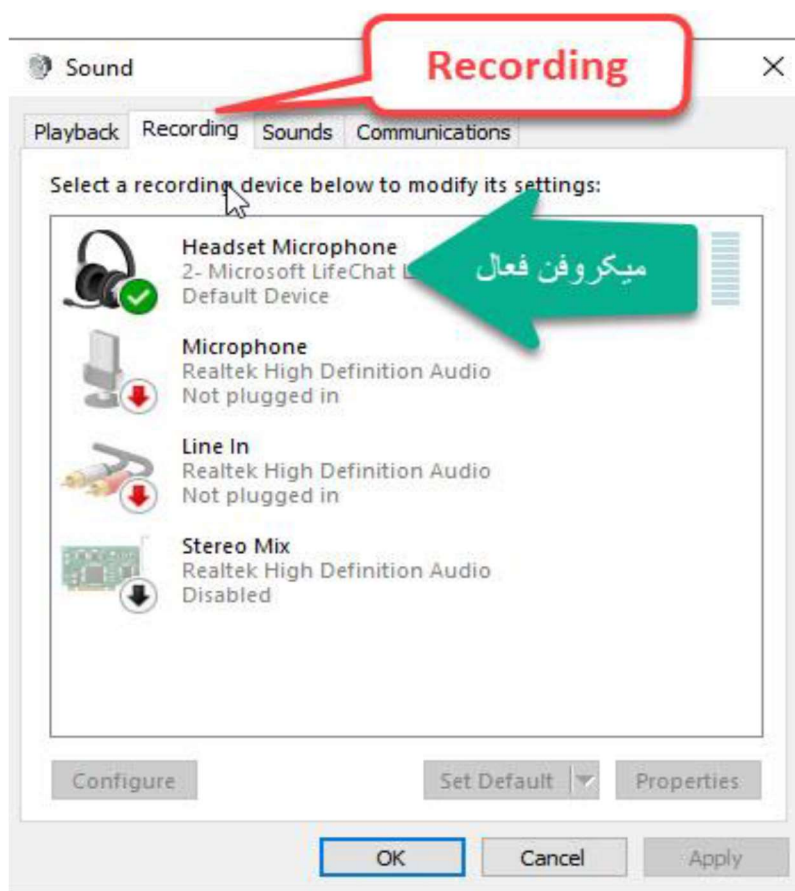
Sound

Recording

×

Playback Recording Sounds Communications

Select a recording device below to modify its settings:

Headset Microphone
2- Microsoft LifeChat L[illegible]
Default Device

میکروفن فعال

Microphone
Realtek High Definition Audio
Not plugged in

Line In
Realtek High Definition Audio
Not plugged in

Stereo Mix
Realtek High Definition Audio
Disabled

Configure

Set Default

Properties

OK

Cancel

Apply